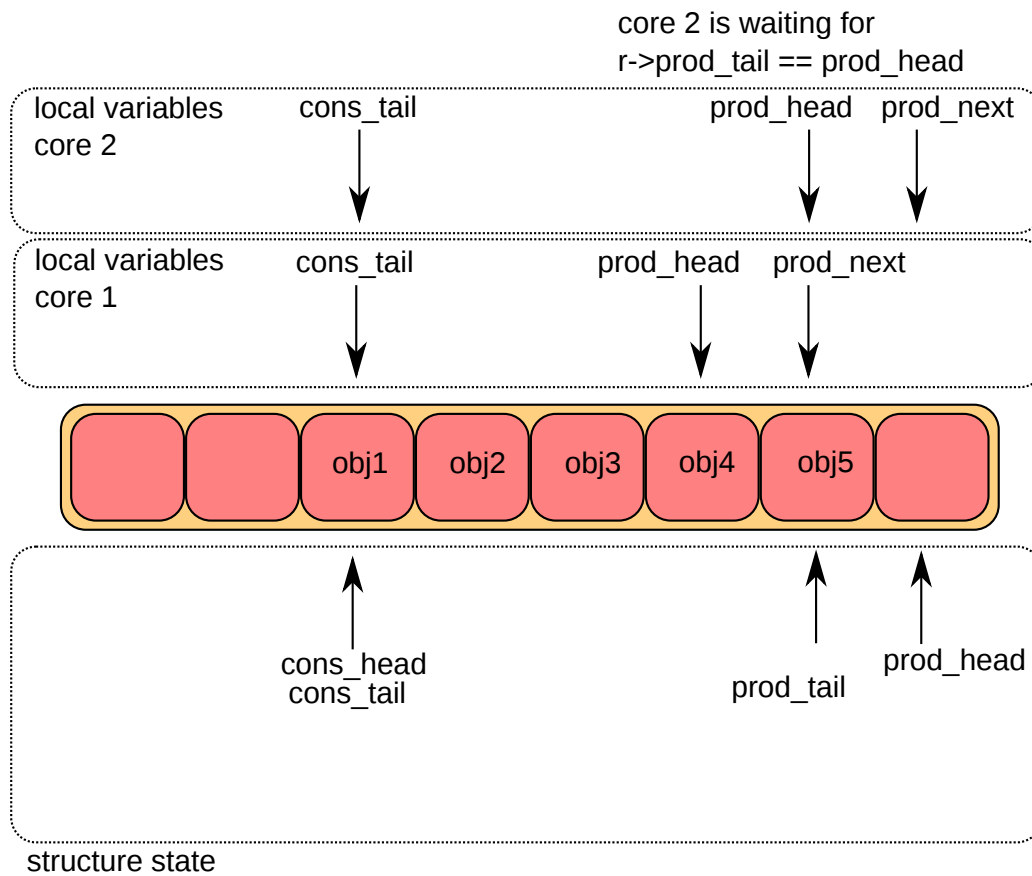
core 2 is waiting for
r->prod_tail == prod_head

local variables
core 2

cons_tail

prod_head

prod_next

local variables
core 1

cons_tail

prod_head

prod_next

obj1

obj2

obj3

obj4

obj5

cons_head
cons_tail

prod_tail

prod_head

structure state